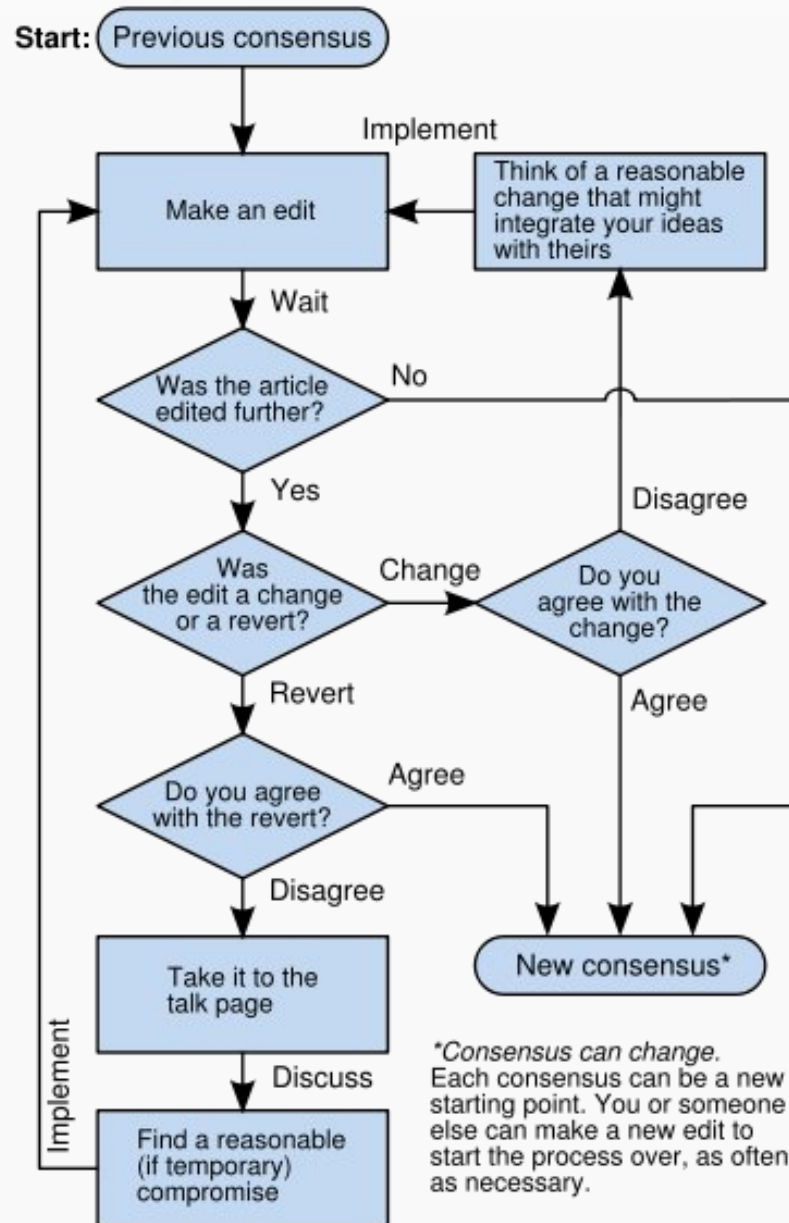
Start: Previous consensus

Implement

Make an edit

Think of a reasonable change that might integrate your ideas with theirs

Wait

Was the article edited further?

No

Yes

Disagree

Was the edit a change or a revert?

Change

Do you agree with the change?

Revert

Agree

Do you agree with the revert?

Agree

Disagree

New consensus*

Take it to the talk page

Implement

Discuss

Find a reasonable (if temporary) compromise

*Consensus can change. Each consensus can be a new starting point. You or someone else can make a new edit to start the process over, as often as necessary.